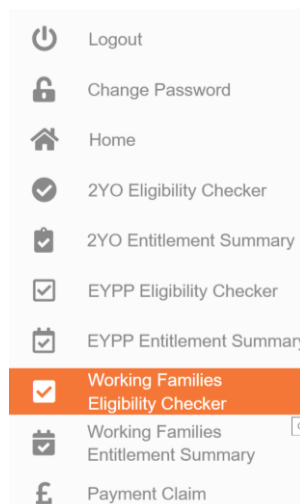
Logout

Change Password

Home

2YO Eligibility Checker

2YO Entitlement Summary

EYPP Eligibility Checker

EYPP Entitlement Summary

Working Families Eligibility Checker

Working Families Entitlement Summary

Payment Claim